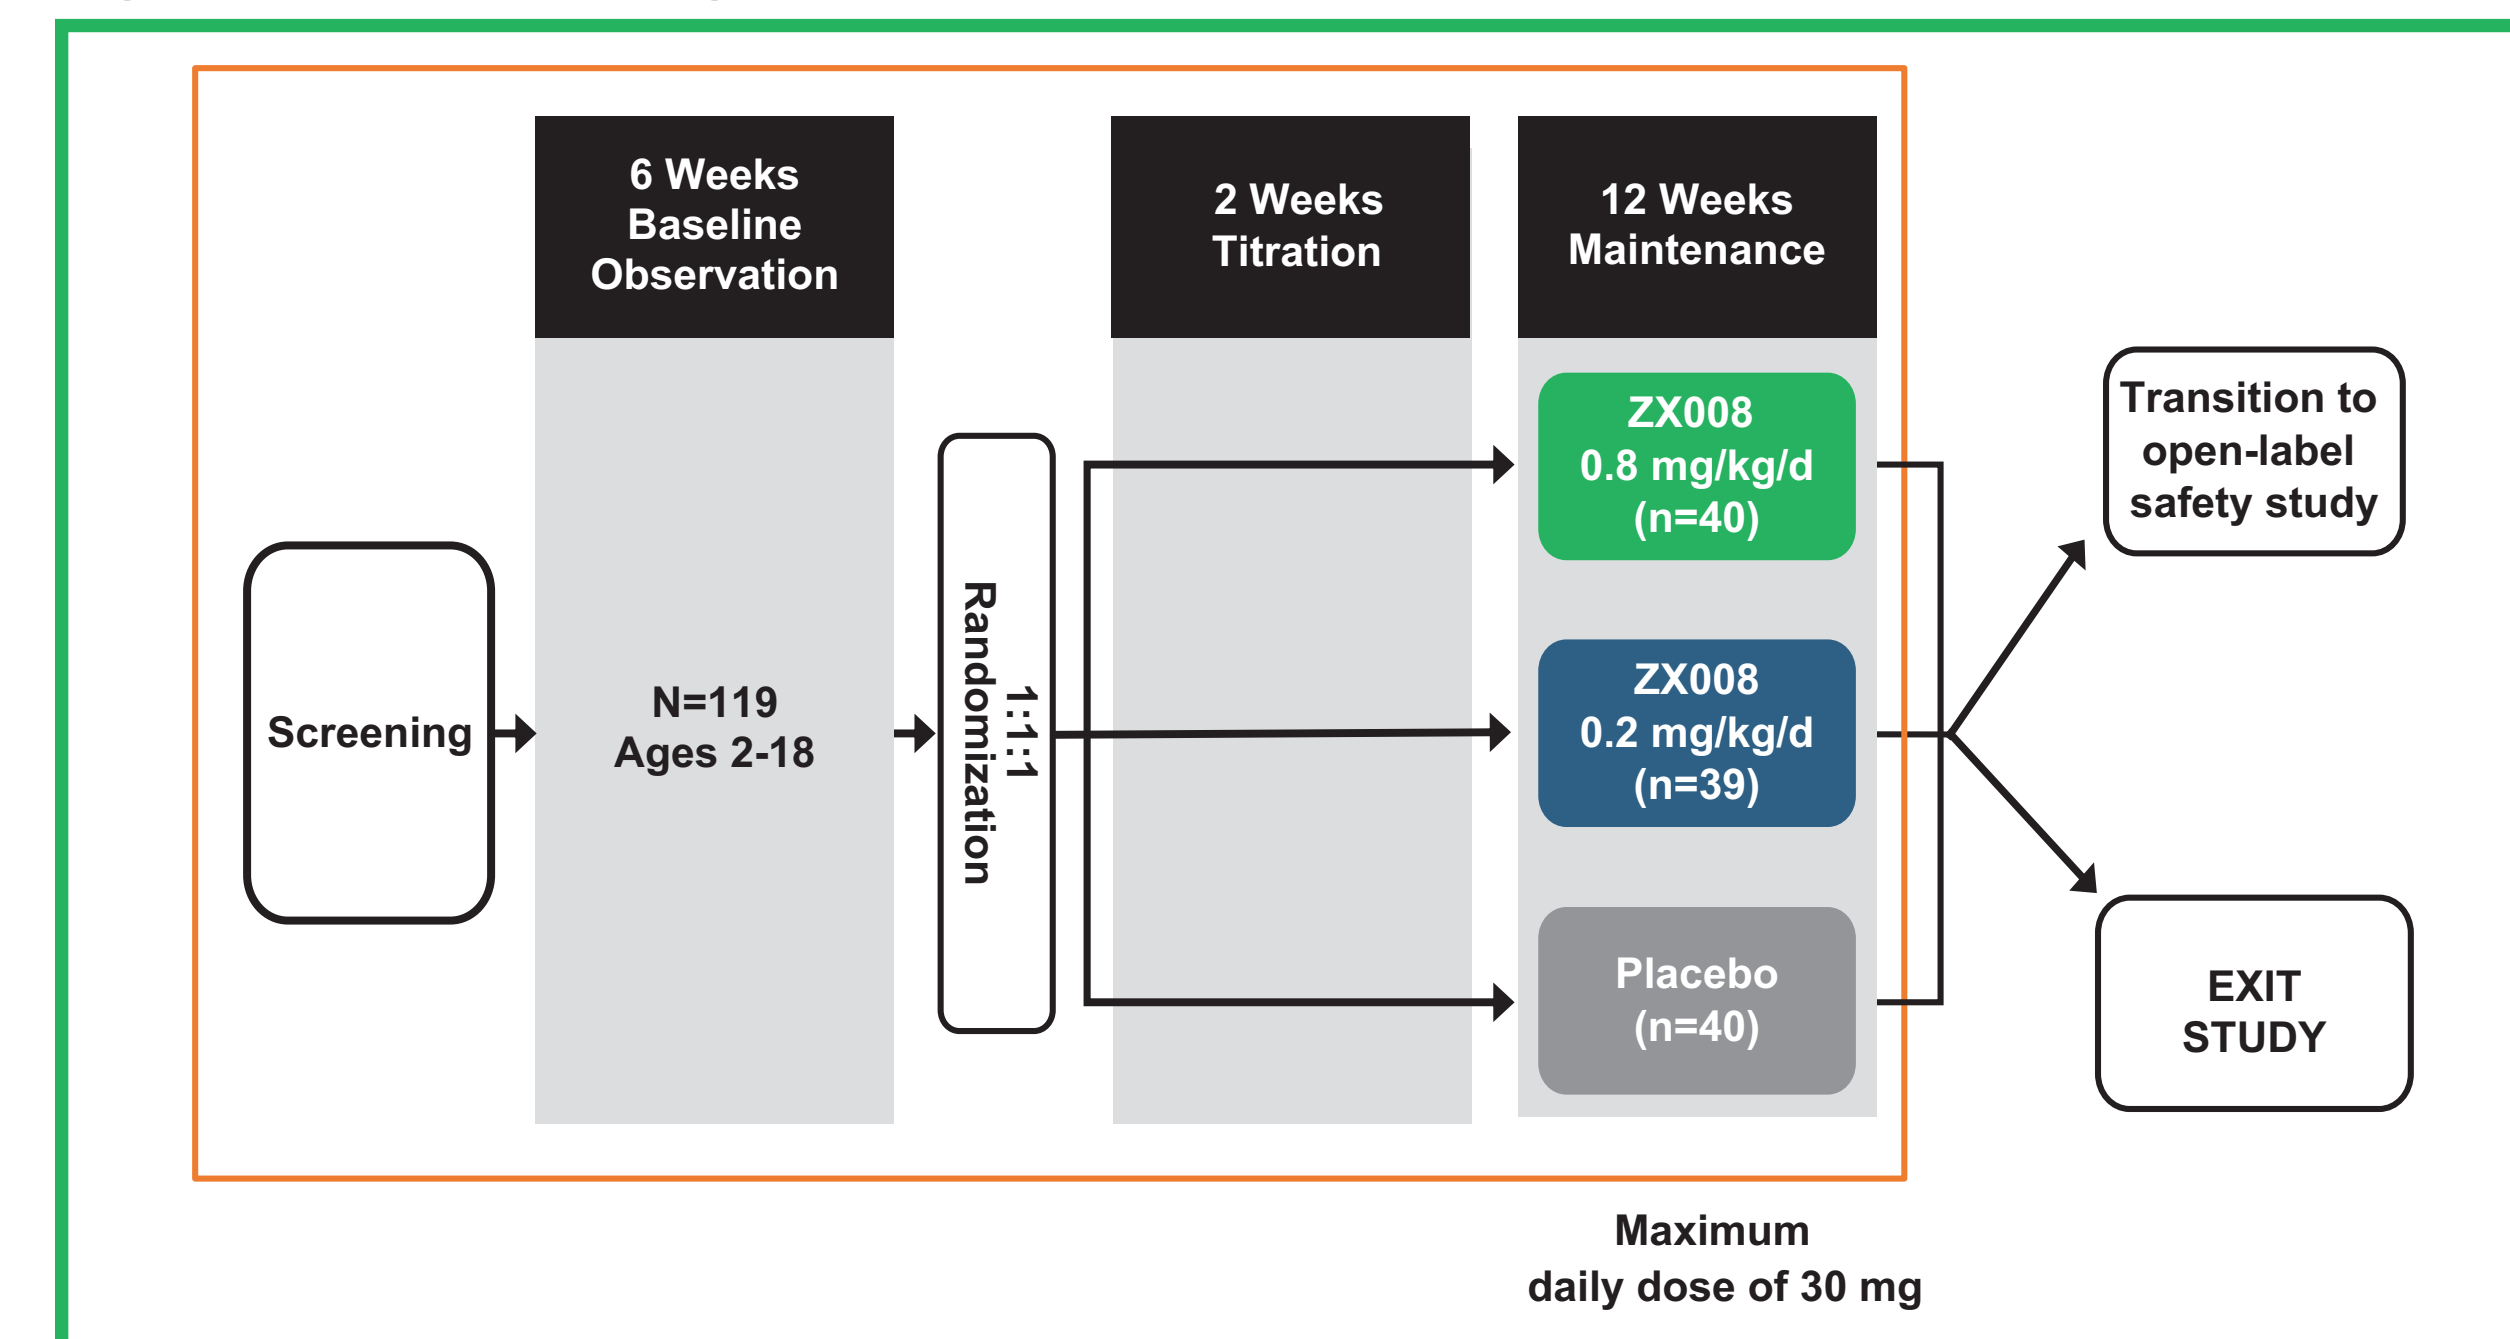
6 Weeks Baseline Observation

2 Weeks Titration

12 Weeks Maintenance

Screening

N=119
Ages 2-18

1:1:1 Randomization

ZX008
0.8 mg/kg/d
(n=40)

ZX008
0.2 mg/kg/d
(n=39)

Placebo
(n=40)

Transition to open-label safety study

EXIT STUDY

Maximum
daily dose of 30 mg